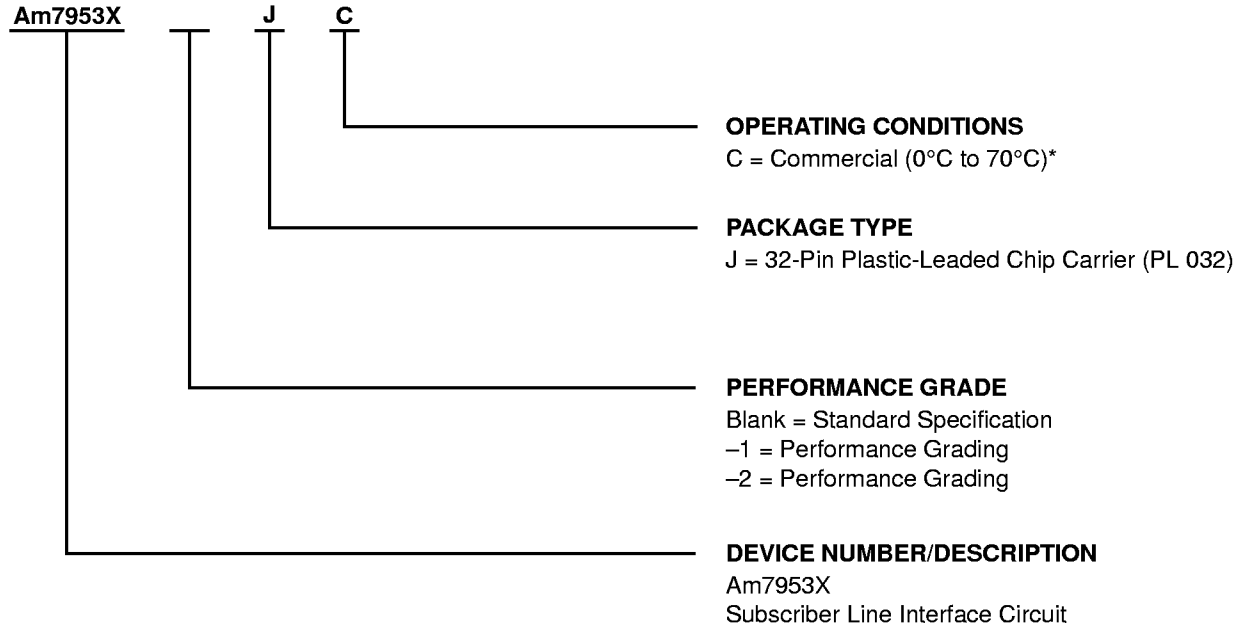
Am7953X J C

OPERATING CONDITIONS
C = Commercial (0°C to 70°C)*

PACKAGE TYPE
J = 32-Pin Plastic-Leaded Chip Carrier (PL 032)

PERFORMANCE GRADE
Blank = Standard Specification
–1 = Performance Grading
–2 = Performance Grading

DEVICE NUMBER/DESCRIPTION
Am7953X
Subscriber Line Interface Circuit